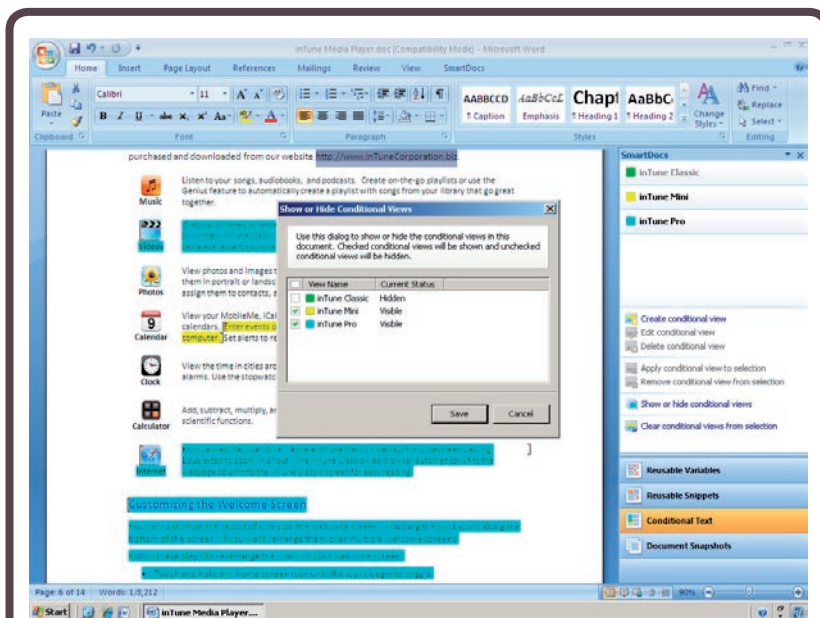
inTune Media Player.doc [Compatibility Mode] - Microsoft Word

Home Insert Page Layout References Mailings Review View SmartDocs

Paste
Clipboard
Calibri 11
Font
Paragraph
AABBCCD AaBbCcL Chapt AaBbC
¶ Caption Emphasis ¶ Heading 1 ¶ Heading 2
Change Styles
Styles
Find
Replace
Select
Editing

purchased and downloaded from our website http://www.inTuneCorporation.biz

Music
Listen to your songs, audiobooks, and podcasts. Create on-the-go playlists or use the Genius feature to automatically create a playlist with songs from your library that go great together.

Videos

Photos
View photos and images t them in portrait or landsc assign them to contacts, a

Calendar
View your MobileMe, iCal calendars. Enter events o computer. Set alerts to re

Clock
View the time in cities aro alarms. Use the stopwatc

Calculator
Add, subtract, multiply, an scientific functions.

Internet

Customizing the Welcome Screen

Show or Hide Conditional Views
Use this dialog to show or hide the conditional views in this document. Checked conditional views will be shown and unchecked conditional views will be hidden.

| | View Name | Current Status |
|---|---|---|
| ☐ | inTune Classic | Hidden |
| ☑ | inTune Mini | Visible |
| ☑ | inTune Pro | Visible |

Save Cancel

SmartDocs
inTune Classic
inTune Mini
inTune Pro
Create conditional view
Edit conditional view
Delete conditional view
Apply conditional view to selection
Remove conditional view from selection
Show or hide conditional views
Clear conditional views from selection
Reusable Variables
Reusable Snippets
Conditional Text
Document Snapshots

Page: 6 of 14 Words: 1/3,212
90%
Start inTune Media Player...